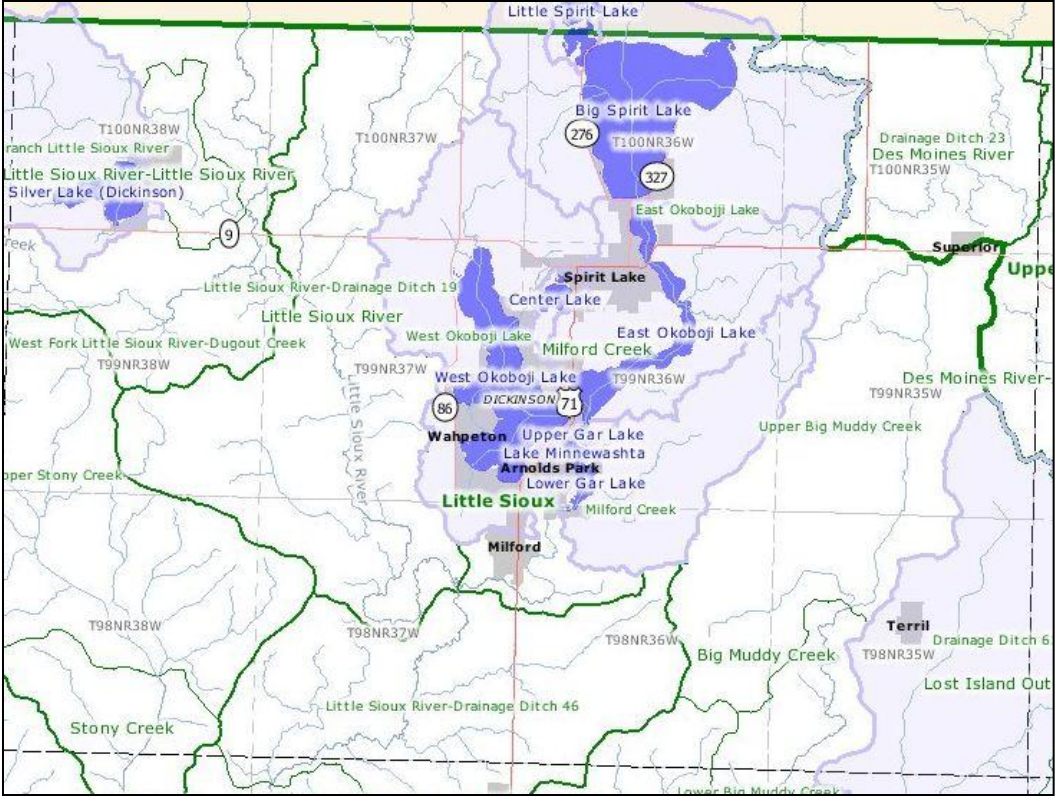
Little Spirit Lake
Big Spirit Lake
276
T100NR36W
327
T100NR38W
ranch Little Sioux River
Little Sioux River-Little Sioux River
Silver Lake (Dickinson)
T100NR37W
Drainage Ditch 23
Des Moines River
T100NR35W
East Okoboji Lake
9
reek
Superior
Uppe
Spirit Lake
Little Sioux River-Drainage Ditch 19
Center Lake
Little Sioux River
East Okoboji Lake
West Okoboji Lake
West Fork Little Sioux River-Dugout Creek
Milford Creek
T99NR38W
T99NR37W
West Okoboji Lake
T99NR36W
Des Moines River-
T99NR35W
86
DICKINSON
71
Little Sioux River
Wahpeton
Upper Gar Lake
Upper Big Muddy Creek
Lake Minnewashta
pper Stony Creek
Arnolds Park
Lower Gar Lake
Little Sioux
Milford Creek
Milford
T98NR38W
T98NR37W
T98NR36W
Terril
Drainage Ditch 6
Big Muddy Creek
T98NR35W
Lost Island Out
Little Sioux River-Drainage Ditch 46
Stony Creek
Lower Big Muddy Creek